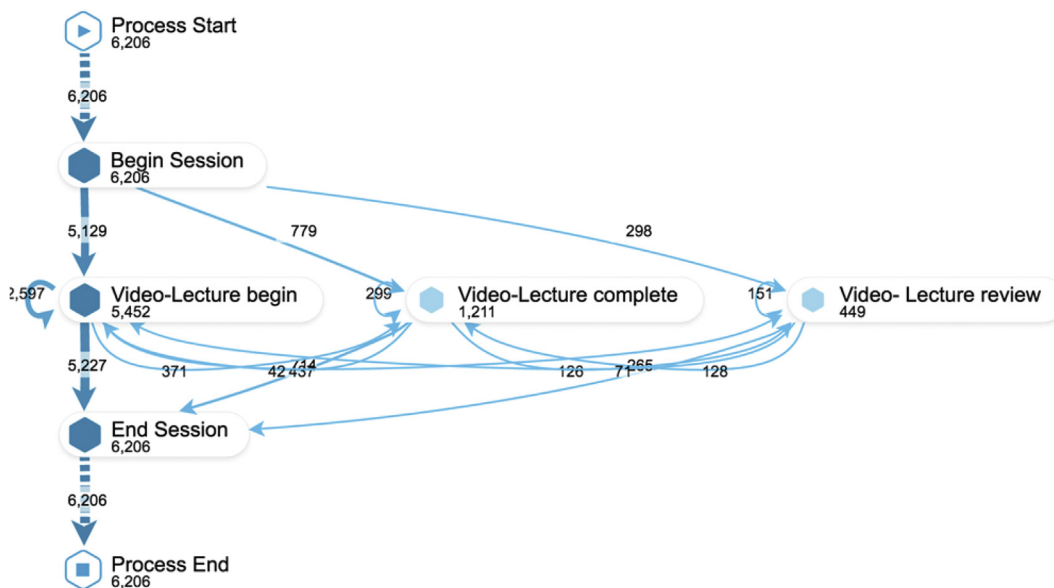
Process Start
6,206

6,206

Begin Session
6,206

5,129

779

298

2,597

Video-Lecture begin
5,452

299

Video-Lecture complete
1,211

151

Video- Lecture review
449

5,227

371

42

437

144

126

71

265

128

End Session
6,206

6,206

Process End
6,206